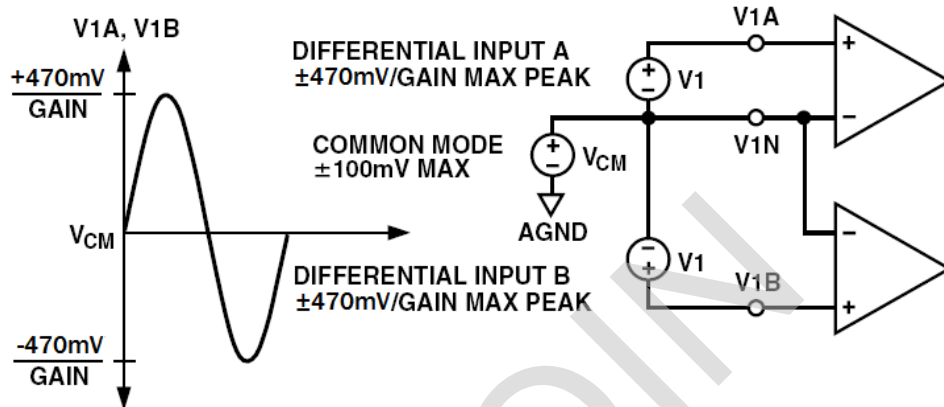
V1A, V1B

$\frac{+470mV}{GAIN}$

$V_{CM}$

$\frac{-470mV}{GAIN}$

DIFFERENTIAL INPUT A
±470mV/GAIN MAX PEAK

COMMON MODE
±100mV MAX

DIFFERENTIAL INPUT B
±470mV/GAIN MAX PEAK

V1A

V1

$V_{CM}$

V1N

AGND

V1

V1B

+

−

−

+

+

−

+

−

−

+